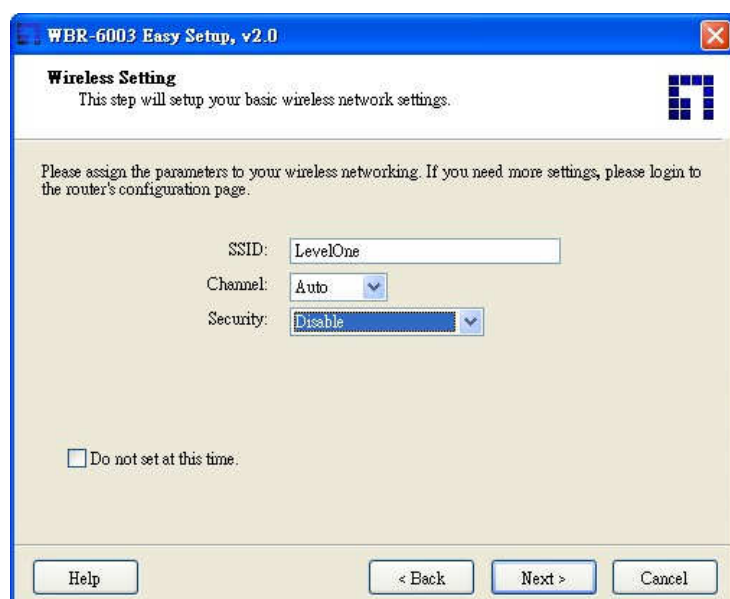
WBR-6003 Easy Setup, v2.0

Wireless Setting
This step will setup your basic wireless network settings.

Please assign the parameters to your wireless networking. If you need more settings, please login to the router's configuration page.

SSID: LevelOne
Channel: Auto
Security: Disable

Do not set at this time.

Help
< Back
Next >
Cancel